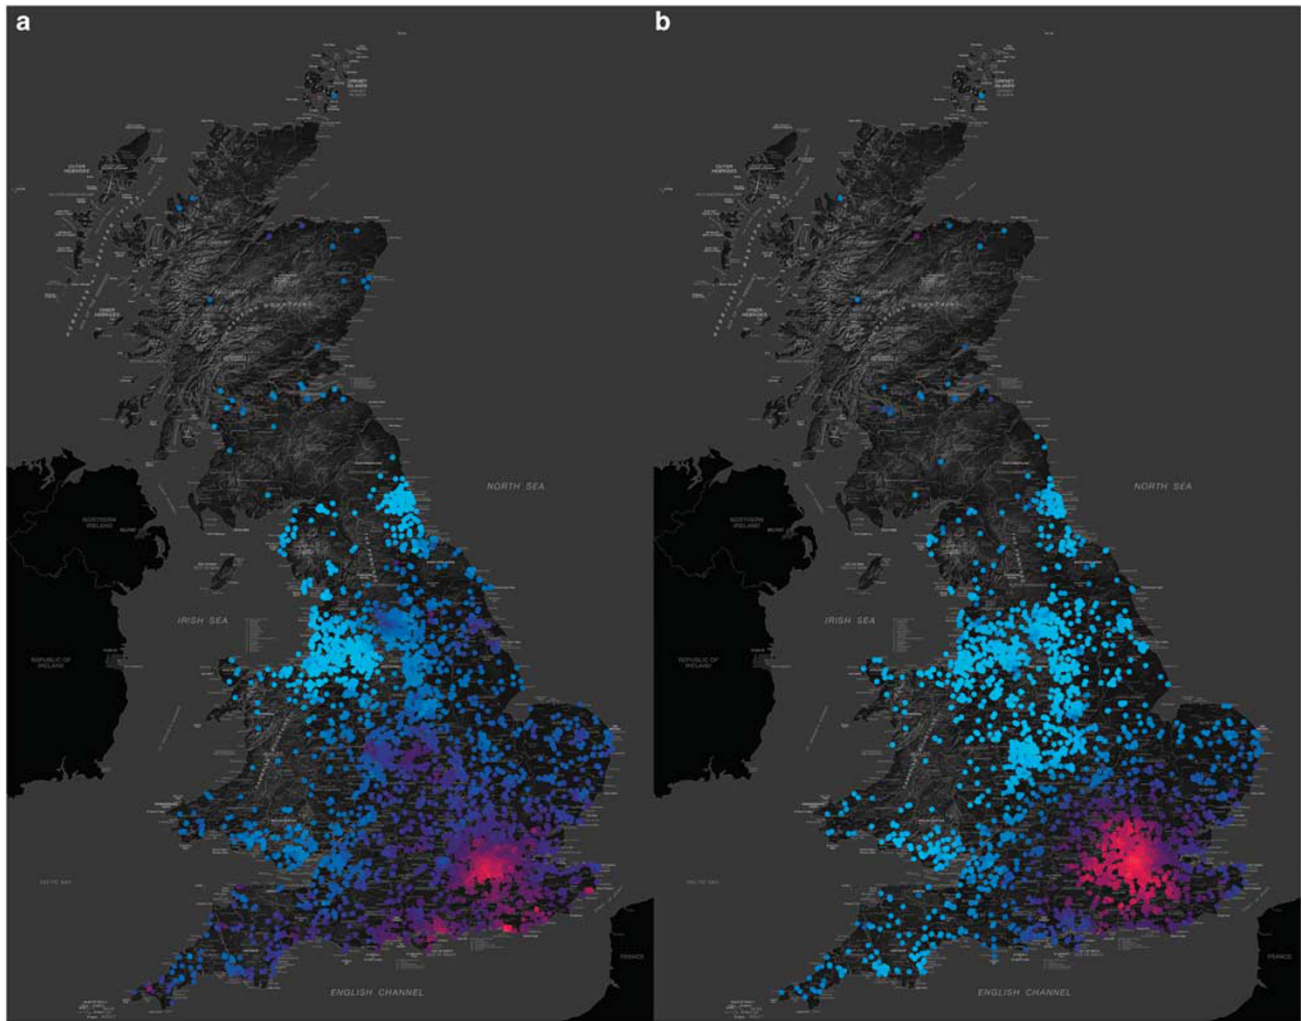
a

ORKNEY ISLANDS

OUTER HEBRIDES

INNER HEBRIDES

NORTH SEA

NORTHERN IRELAND

IRISH SEA

REPUBLIC OF IRELAND

CELTIC SEA

ENGLISH CHANNEL

FRANCE

b

ORKNEY ISLANDS

OUTER HEBRIDES

INNER HEBRIDES

NORTH SEA

NORTHERN IRELAND

IRISH SEA

REPUBLIC OF IRELAND

CELTIC SEA

ENGLISH CHANNEL

FRANCE